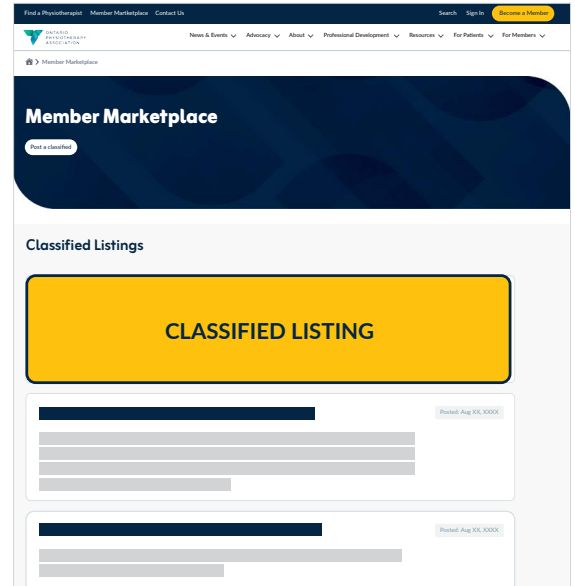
Find a Physiotherapist Member Marketplace Contact Us

Search Sign In Become a Member

ONTARIO PHYSIOTHERAPY ASSOCIATION

News & Events Advocacy About Professional Development Resources For Patients For Members

Member Marketplace

Member Marketplace

Post a classified

Classified Listings

CLASSIFIED LISTING

Posted: Aug XX, XXXX

Posted: Aug XX, XXXX